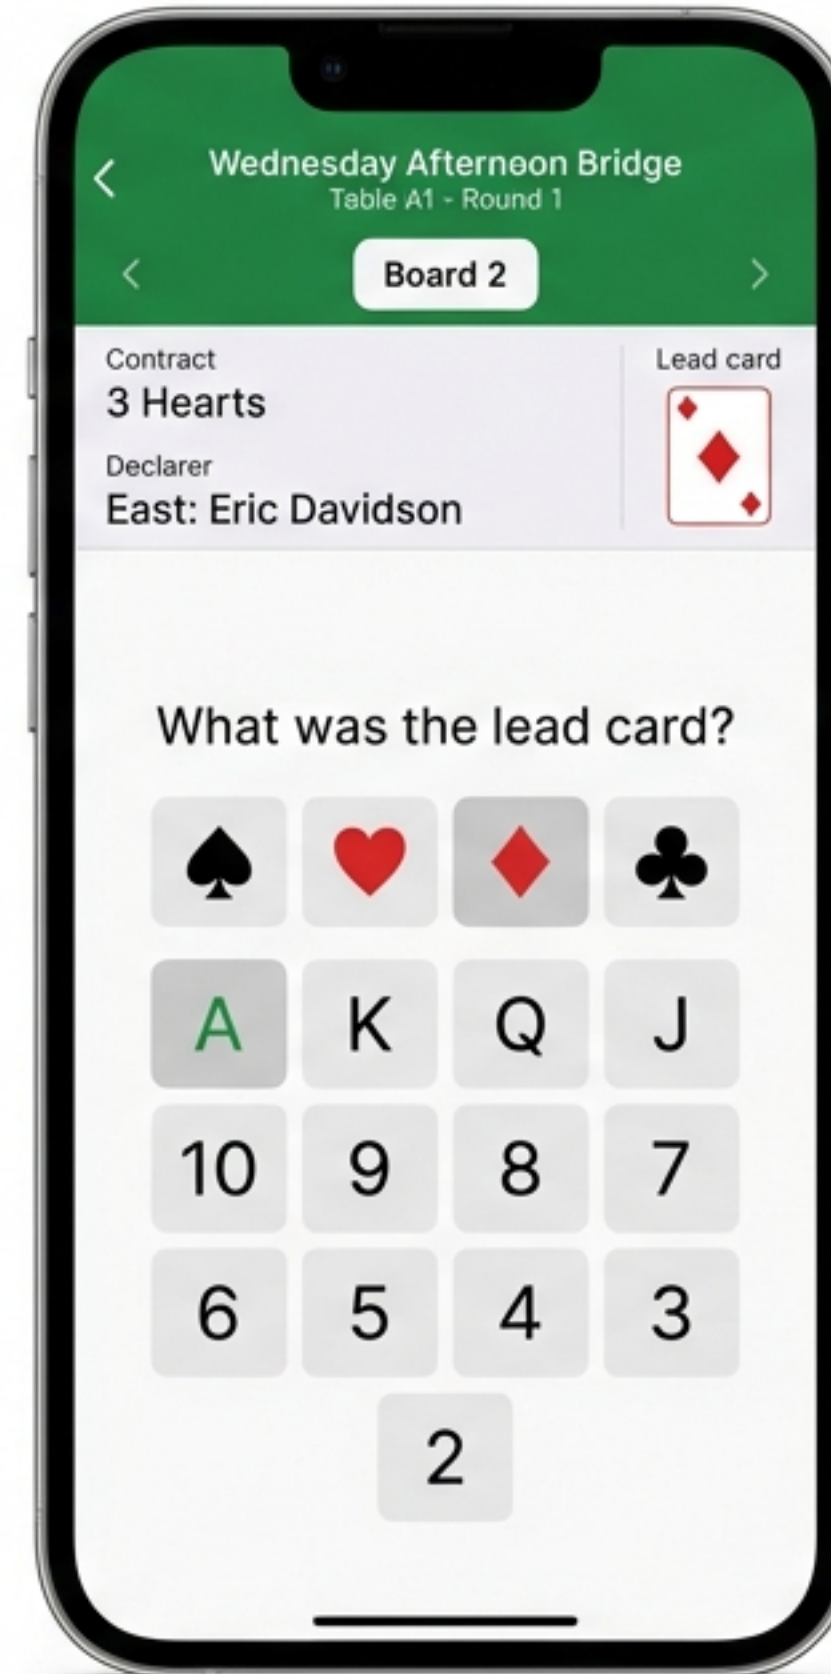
Wednesday Afternoon Bridge
Table A1 - Round 1

Board 2

Contract
3 Hearts

Declarer
East: Eric Davidson

Lead card

What was the lead card?

♠ ♥ ♦ ♣

| A | K | Q | J |
|---|---|---|---|
| 10 | 9 | 8 | 7 |
| 6 | 5 | 4 | 3 |

2